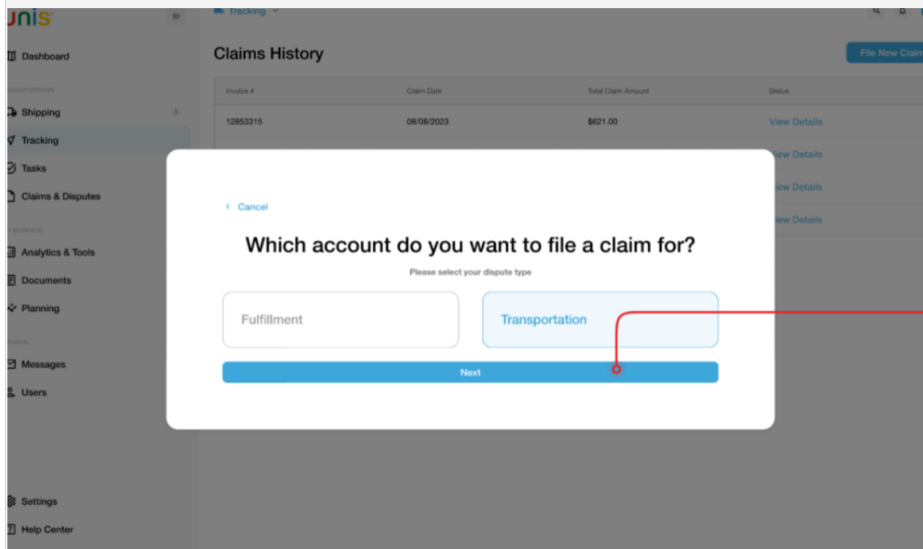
unis

Dashboard

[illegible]

Shipping

Tracking

Tasks

Claims & Disputes

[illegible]

Analytics & Tools

Documents

Planning

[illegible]

Messages

Users

Settings

Help Center

Tracking

Claims History

File New Clai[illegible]

| Invoice # | Claim Date | Total Claim Amount | Status |
|---|---|---|---|
| 12853315 | 08/08/2023 | $621.00 | View Details |
| | | | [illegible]iew Details |
| | | | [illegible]iew Details |
| | | | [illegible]iew Details |

< Cancel

Which account do you want to file a claim for?

Please select your dispute type

Fulfillment

Transportation

Next